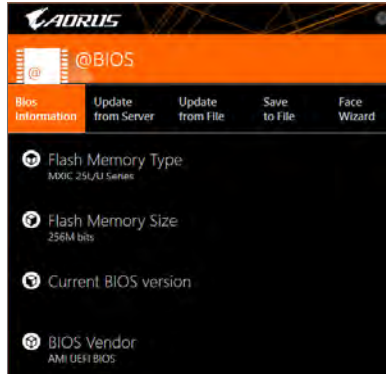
AORUS

@BIOS

Bios Information

Update from Server

Update from File

Save to File

Face Wizard

Flash Memory Type
MXIC 25L/U Series

Flash Memory Size
256M bits

Current BIOS version

BIOS Vendor
AMI UEFI BIOS